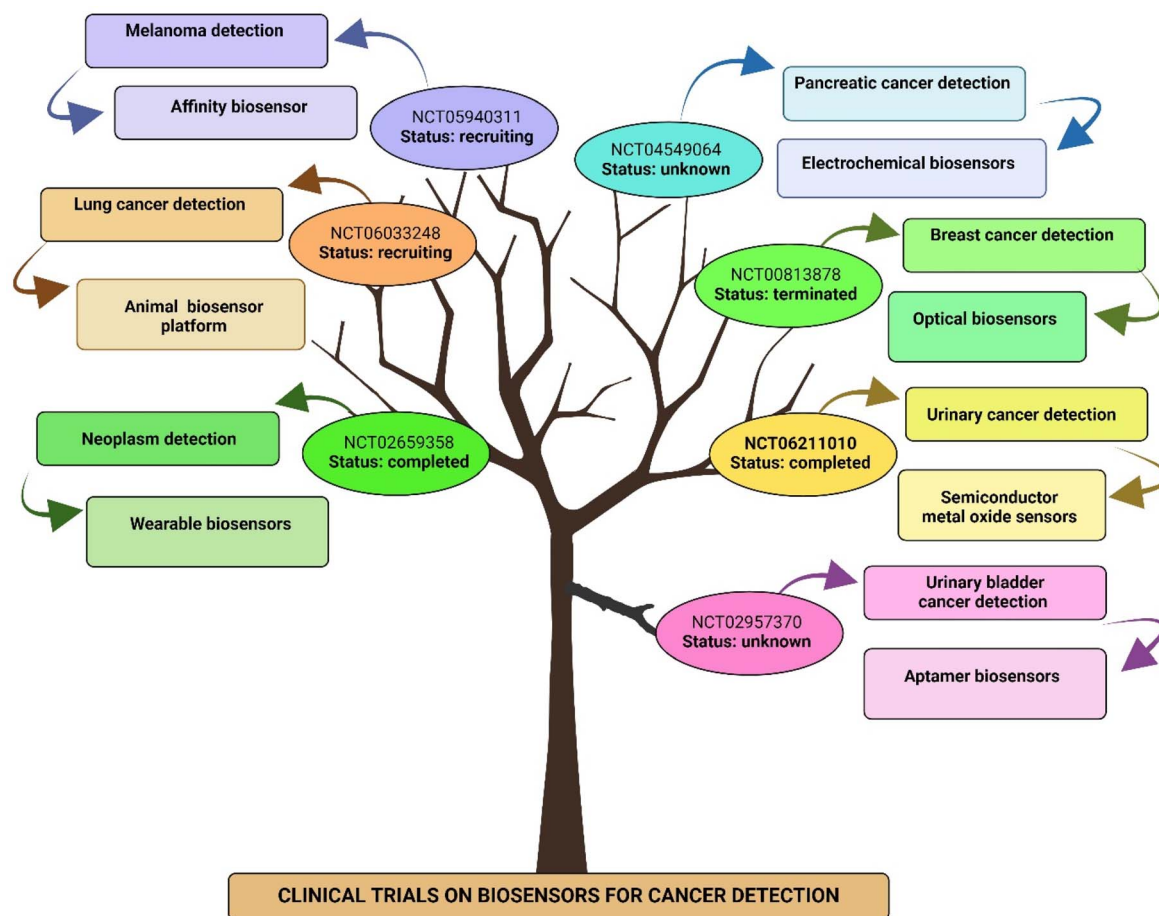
Melanoma detection

Affinity biosensor

NCT05940311
Status: recruiting

Pancreatic cancer detection

Electrochemical biosensors

NCT04549064
Status: unknown

Lung cancer detection

NCT06033248
Status: recruiting

Animal biosensor platform

Breast cancer detection

NCT00813878
Status: terminated

Optical biosensors

Neoplasm detection

NCT02659358
Status: completed

Wearable biosensors

Urinary cancer detection

NCT06211010
Status: completed

Semiconductor metal oxide sensors

Urinary bladder cancer detection

NCT02957370
Status: unknown

Aptamer biosensors

CLINICAL TRIALS ON BIOSENSORS FOR CANCER DETECTION